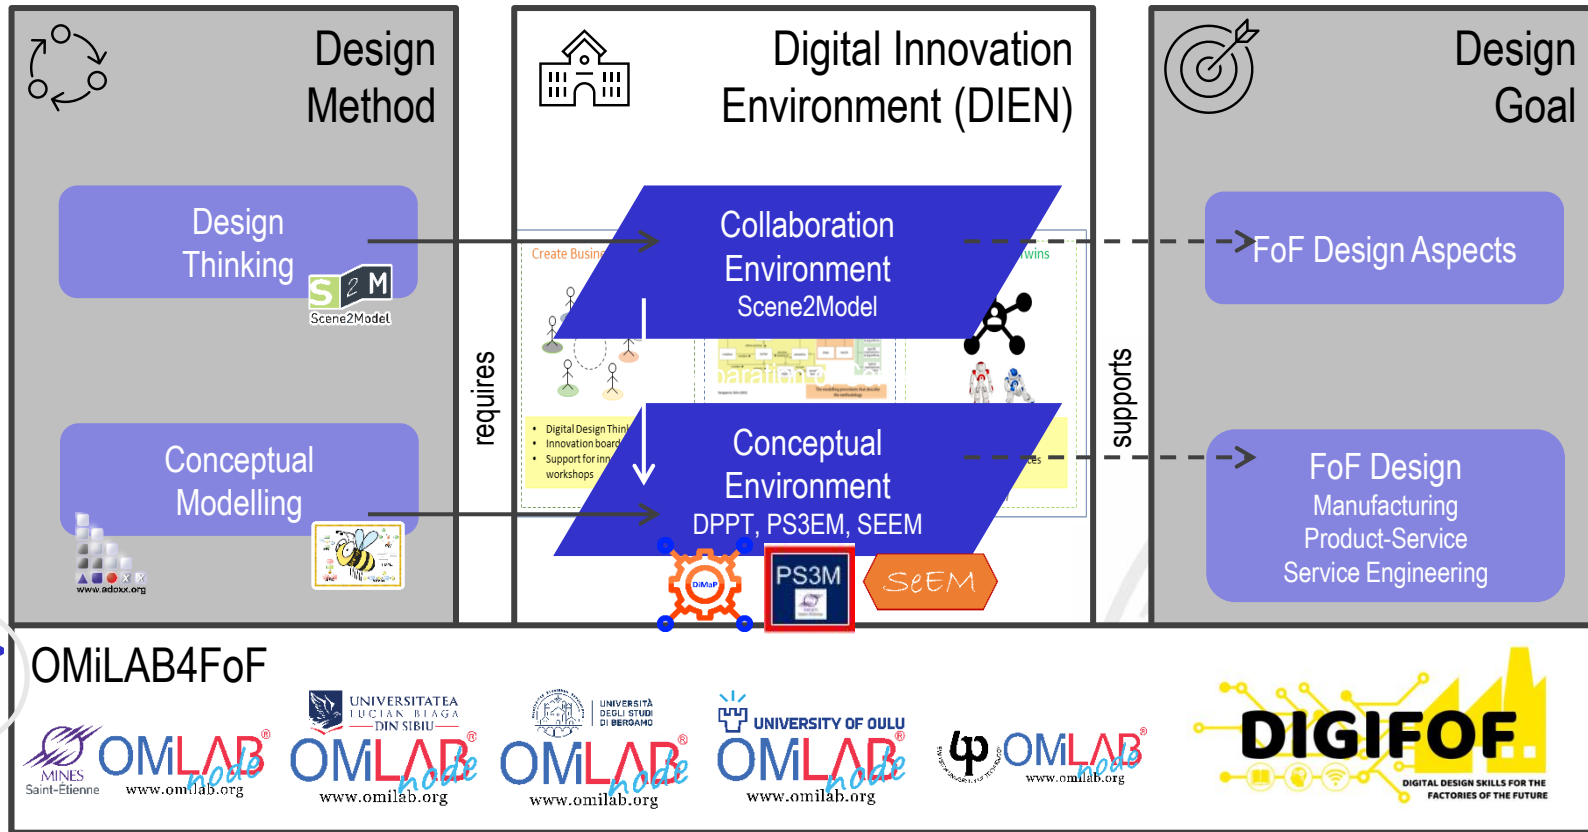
Design Method

Design Thinking

Scene2Model

Conceptual Modelling

www.adoxx.org

Digital Innovation Environment (DIEN)

Create Busin

Collaboration Environment
Scene2Model

Twins

Digital Design Think
Innovation board
Support for inn
workshops

Conceptual Environment
DPPT, PS3EM, SEEM

DiMaP

PS3M

SEEM

requires

supports

Design Goal

FoF Design Aspects

FoF Design
Manufacturing
Product-Service
Service Engineering

OMiLAB4FoF

MINES Saint-Étienne
OMiLAB node www.omilab.org

UNIVERSITATEA LUCIAN BLAGA DIN SIBIU
OMiLAB node www.omilab.org

UNIVERSITÀ DEGLI STUDI DI BERGAMO
OMiLAB node www.omilab.org

UNIVERSITY OF OULU
OMiLAB node www.omilab.org

OMiLAB node www.omilab.org

DIGIFOF
DIGITAL DESIGN SKILLS FOR THE FACTORIES OF THE FUTURE